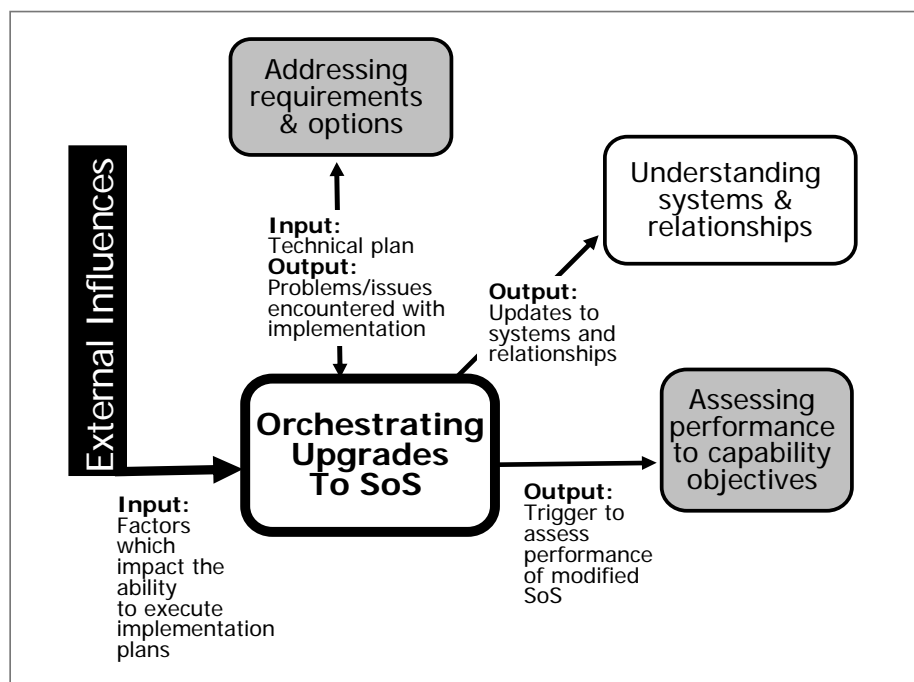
Addressing requirements & options

External Influences

Input:
Technical plan
Output:
Problems/issues encountered with implementation

Understanding systems & relationships

Output:
Updates to systems and relationships

Orchestrating Upgrades To SoS

Assessing performance to capability objectives

Input:
Factors which impact the ability to execute implementation plans

Output:
Trigger to assess performance of modified SoS